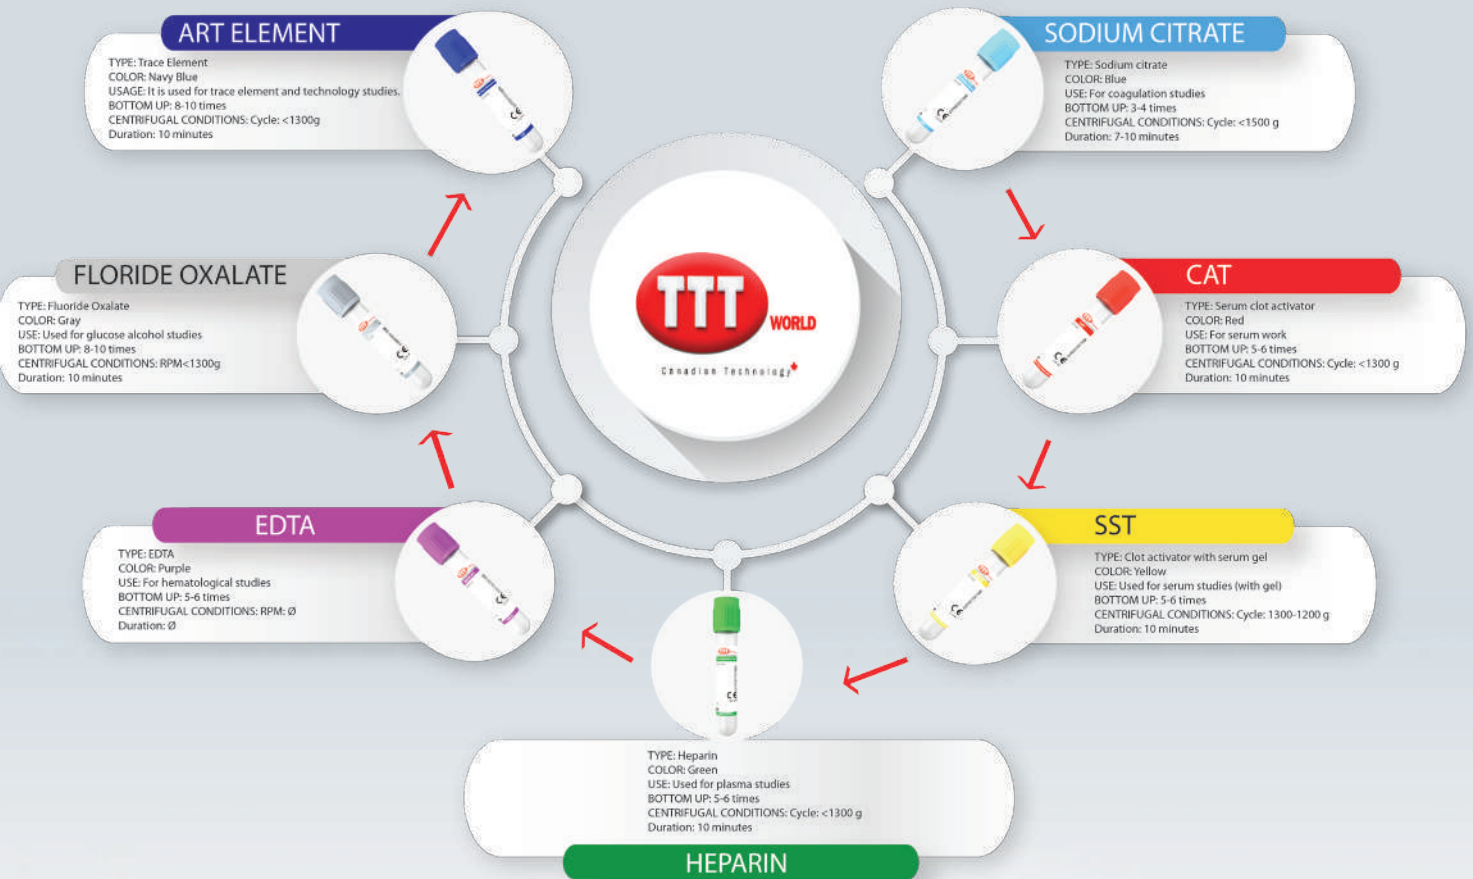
ART ELEMENT

TYPE: Trace Element
COLOR: Navy Blue
USAGE: It is used for trace element and technology studies.
BOTTOM UP: 8-10 times
CENTRIFUGAL CONDITIONS: Cycle: <1300g
Duration: 10 minutes

SODIUM CITRATE

TYPE: Sodium citrate
COLOR: Blue
USE: For coagulation studies
BOTTOM UP: 3-4 times
CENTRIFUGAL CONDITIONS: Cycle: <1500 g
Duration: 7-10 minutes

FLORIDE OXALATE

TYPE: Fluoride Oxalate
COLOR: Gray
USE: Used for glucose alcohol studies
BOTTOM UP: 8-10 times
CENTRIFUGAL CONDITIONS: RPM<1300g
Duration: 10 minutes

TTT WORLD
Canadian Technology

CAT

TYPE: Serum clot activator
COLOR: Red
USE: For serum work
BOTTOM UP: 5-6 times
CENTRIFUGAL CONDITIONS: Cycle: <1300 g
Duration: 10 minutes

EDTA

TYPE: EDTA
COLOR: Purple
USE: For hematological studies
BOTTOM UP: 5-6 times
CENTRIFUGAL CONDITIONS: RPM: Ø
Duration: Ø

SST

TYPE: Clot activator with serum gel
COLOR: Yellow
USE: Used for serum studies (with gel)
BOTTOM UP: 5-6 times
CENTRIFUGAL CONDITIONS: Cycle: 1300-1200 g
Duration: 10 minutes

TYPE: Heparin
COLOR: Green
USE: Used for plasma studies
BOTTOM UP: 5-6 times
CENTRIFUGAL CONDITIONS: Cycle: <1300 g
Duration: 10 minutes

HEPARIN